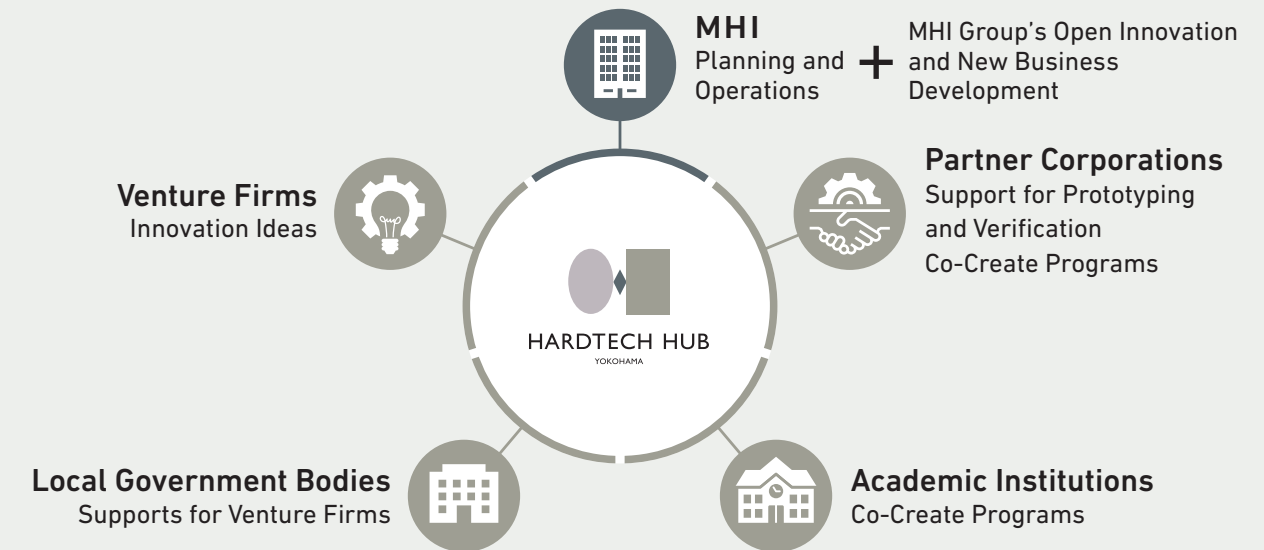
MHI
Planning and Operations

+

MHI Group's Open Innovation and New Business Development

Venture Firms
Innovation Ideas

Partner Corporations
Support for Prototyping and Verification
Co-Create Programs

HARDTECH HUB
YOKOHAMA

Local Government Bodies
Supports for Venture Firms

Academic Institutions
Co-Create Programs